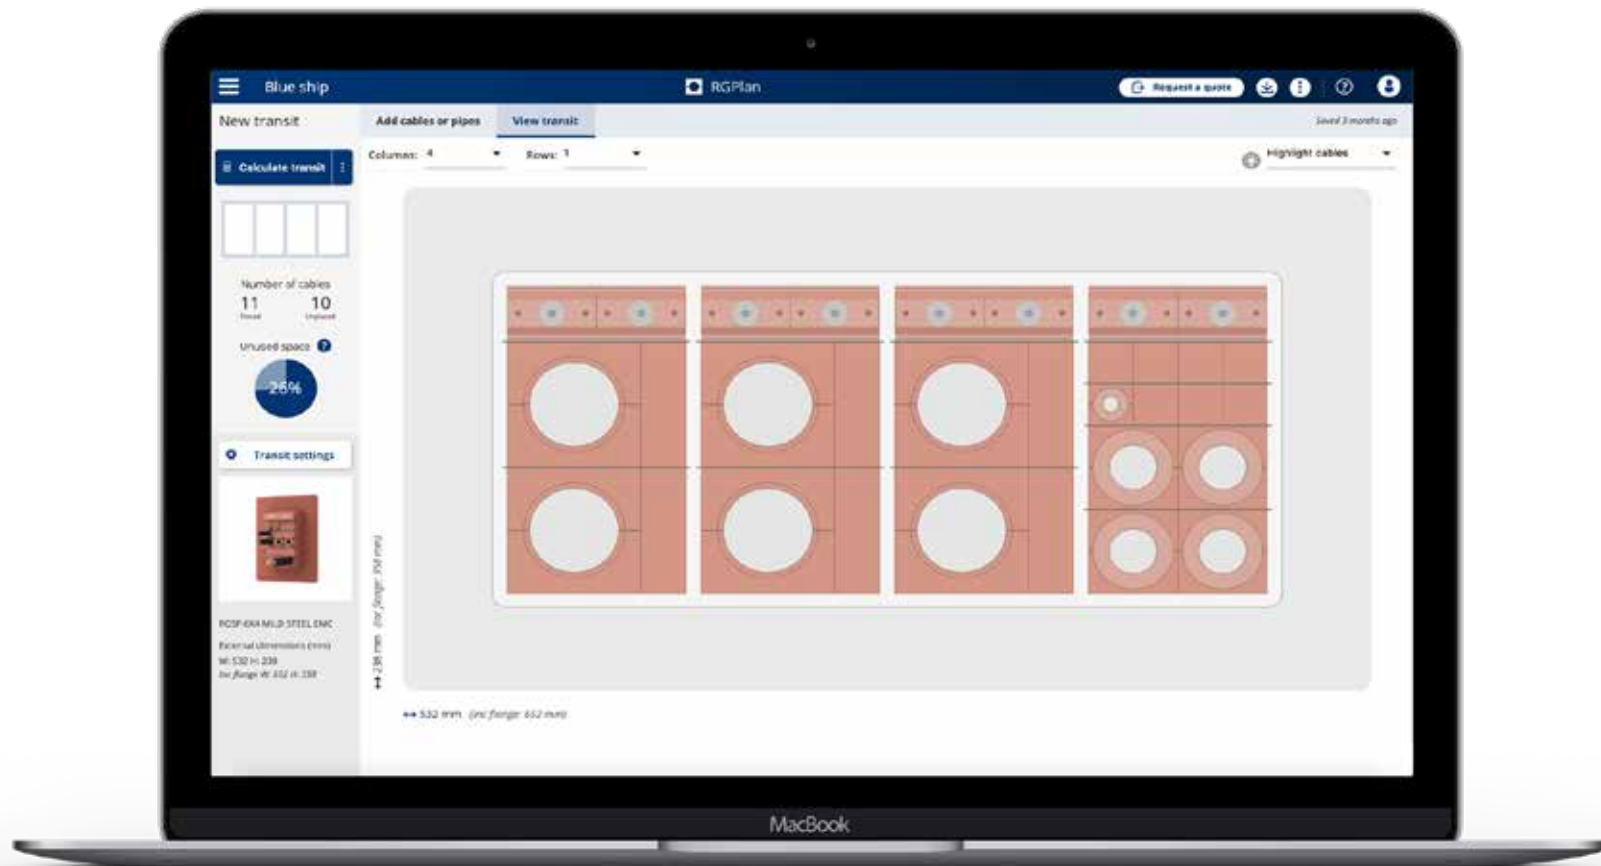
Blue ship

RGPlan

Request a quote

New transit

Add cables or pipes

View transit

Saved 3 months ago

Calculate transit

Columns: 4

Rows: 1

Highlight cables

Number of cables

11 Placed

10 Unplaced

Unused space

26%

Transit settings

RGSP-6X4 MILD STEEL EMC

External dimensions (mm)

W: 532 H: 238

Inc flange W: 652 H: 358

238 mm (inc flange: 358 mm)

532 mm (inc flange: 652 mm)

MacBook